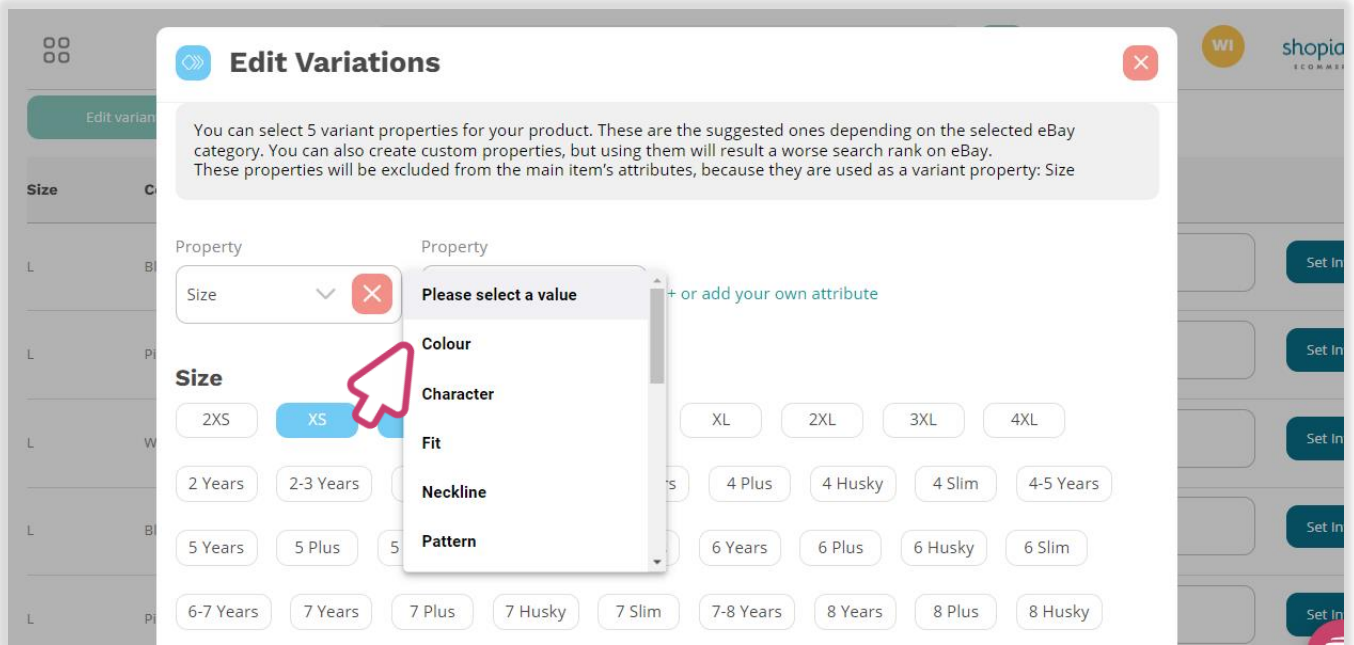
WI shopia ECOMMERCE

Edit varian

Size Co

L Bl

L Pi

L W

L Bl

L Pi

Set In

Set In

Set In

Set In

Set In

Edit Variations

You can select 5 variant properties for your product. These are the suggested ones depending on the selected eBay category. You can also create custom properties, but using them will result a worse search rank on eBay.
These properties will be excluded from the main item's attributes, because they are used as a variant property: Size

Property
Size

Property

Please select a value
Colour
Character
Fit
Neckline
Pattern

+ or add your own attribute

Size

2XS XS XL 2XL 3XL 4XL

2 Years 2-3 Years rs 4 Plus 4 Husky 4 Slim 4-5 Years

5 Years 5 Plus 5 6 Years 6 Plus 6 Husky 6 Slim

6-7 Years 7 Years 7 Plus 7 Husky 7 Slim 7-8 Years 8 Years 8 Plus 8 Husky